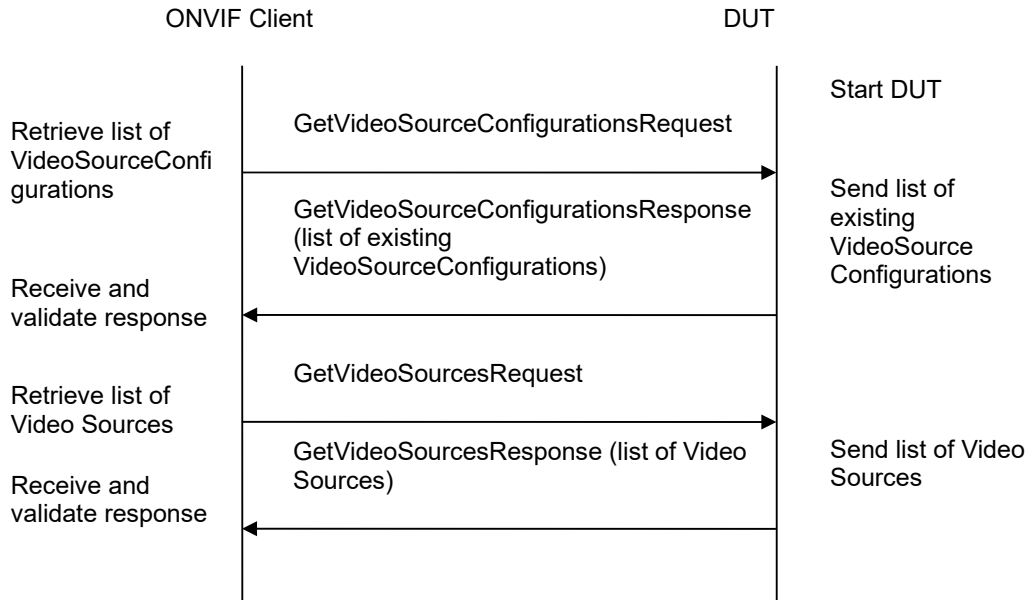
ONVIF Client

DUT

Start DUT

Retrieve list of VideoSourceConfigurations

GetVideoSourceConfigurationsRequest

Send list of existing VideoSource Configurations

GetVideoSourceConfigurationsResponse (list of existing VideoSourceConfigurations)

Receive and validate response

GetVideoSourcesRequest

Retrieve list of Video Sources

GetVideoSourcesResponse (list of Video Sources)

Send list of Video Sources

Receive and validate response